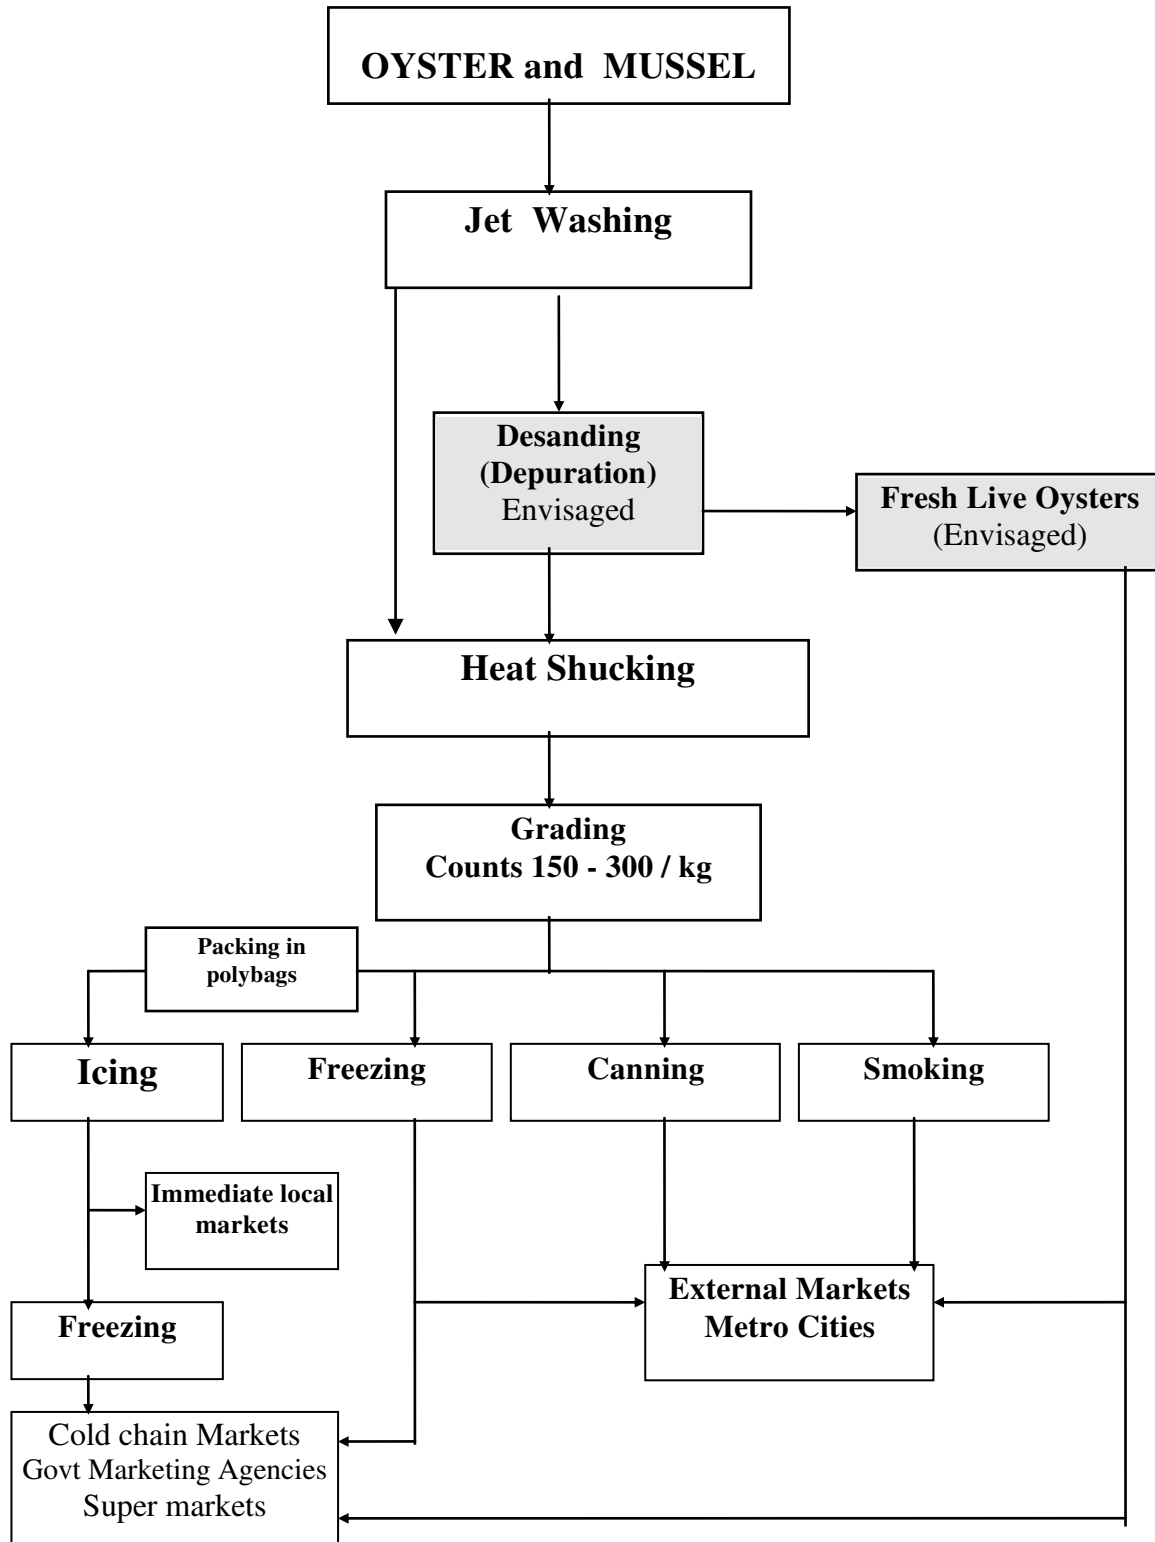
OYSTER and MUSSEL

Jet Washing

Desanding (Depuration) Envisaged

Fresh Live Oysters (Envisaged)

Heat Shucking

Grading
Counts 150 - 300 / kg

Packing in polybags

Icing

Freezing

Canning

Smoking

Immediate local markets

Freezing

External Markets
Metro Cities

Cold chain Markets
Govt Marketing Agencies
Super markets